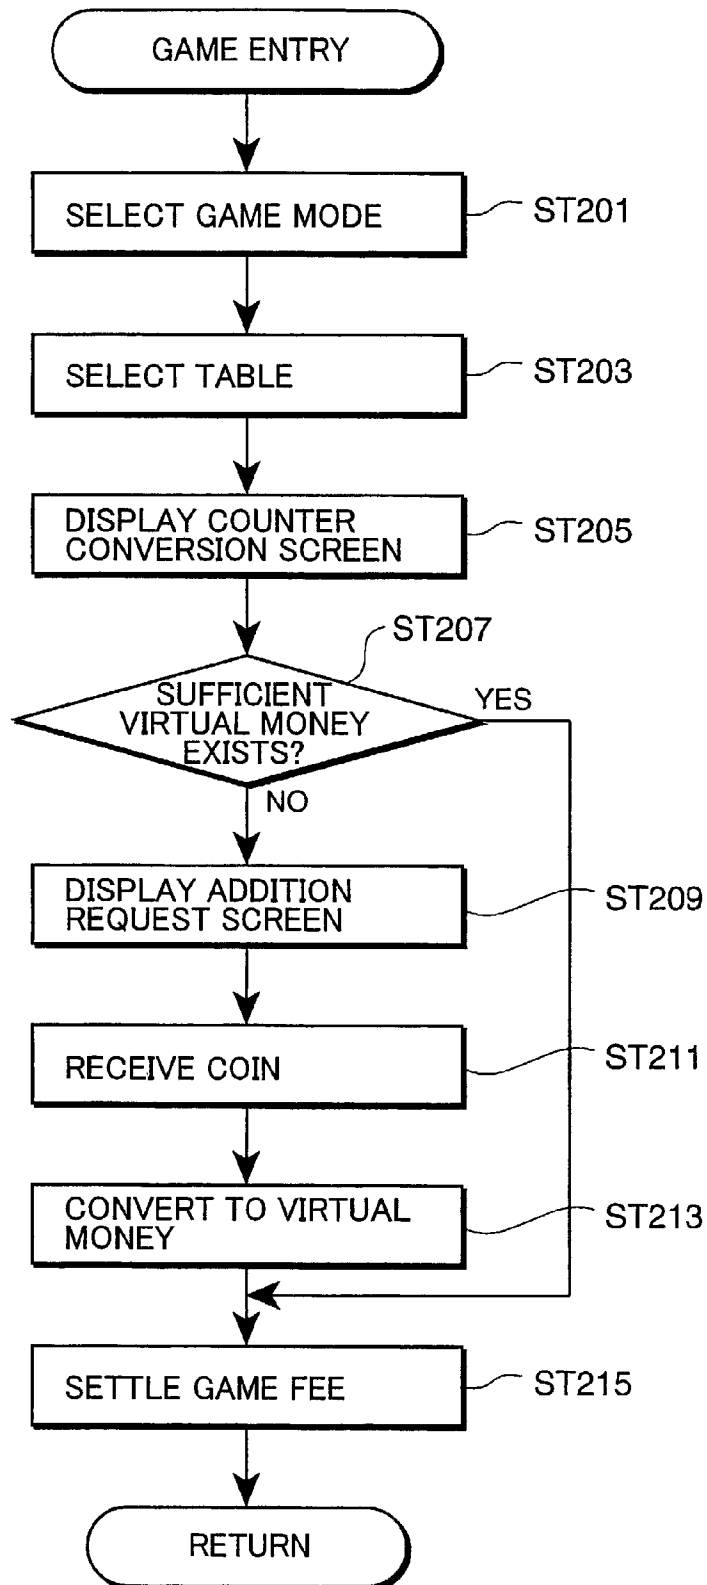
GAME ENTRY

SELECT GAME MODE

ST201

SELECT TABLE

ST203

DISPLAY COUNTER CONVERSION SCREEN

ST205

ST207

SUFFICIENT VIRTUAL MONEY EXISTS?

YES

NO

DISPLAY ADDITION REQUEST SCREEN

ST209

RECEIVE COIN

ST211

CONVERT TO VIRTUAL MONEY

ST213

SETTLE GAME FEE

ST215

RETURN